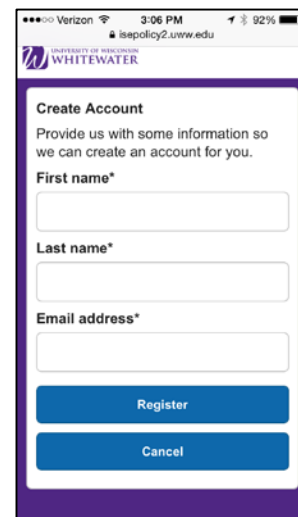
●●●○○ Verizon 3:06 PM 92%
isepolicy2.uww.edu

W UNIVERSITY OF WISCONSIN WHITEWATER

Create Account

Provide us with some information so we can create an account for you.

First name*

Last name*

Email address*

Register

Cancel